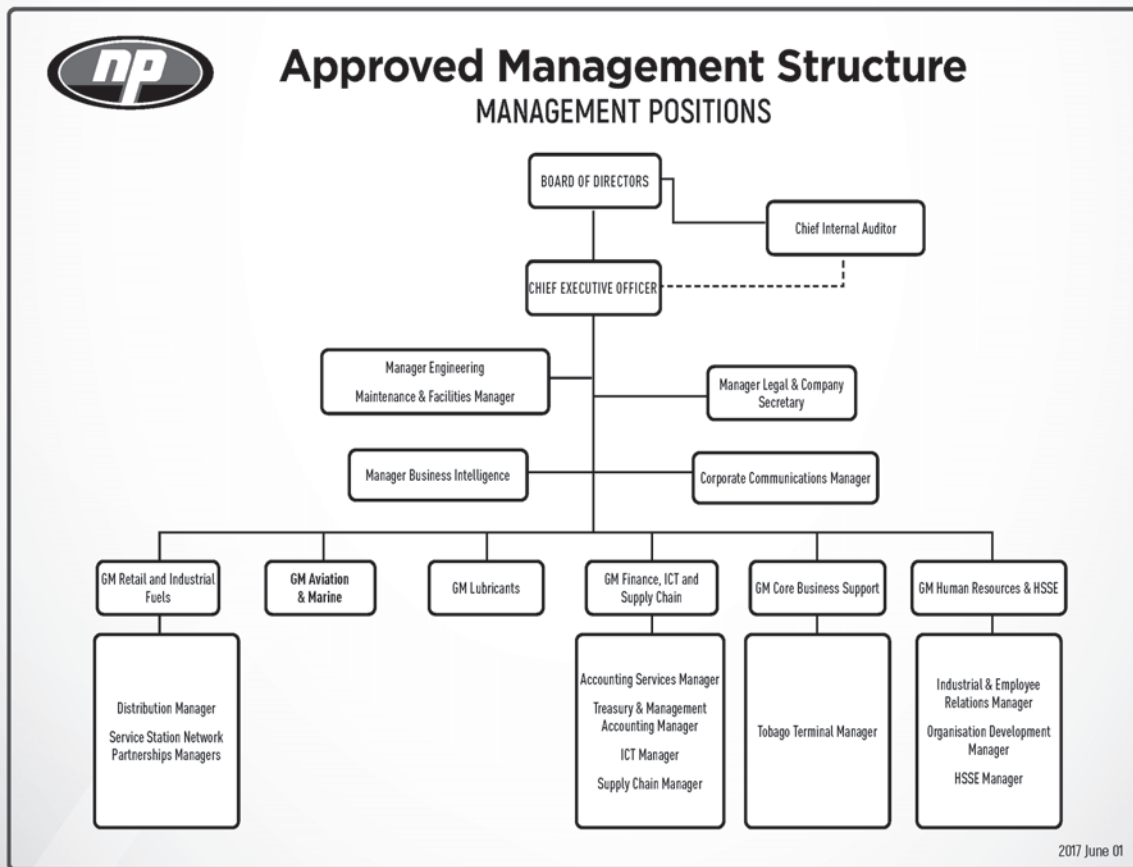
np

Approved Management Structure
MANAGEMENT POSITIONS

BOARD OF DIRECTORS

Chief Internal Auditor

CHIEF EXECUTIVE OFFICER

Manager Engineering
Maintenance & Facilities Manager

Manager Legal & Company Secretary

Manager Business Intelligence

Corporate Communications Manager

GM Retail and Industrial Fuels

GM Aviation & Marine

GM Lubricants

GM Finance, ICT and Supply Chain

GM Core Business Support

GM Human Resources & HSSE

Distribution Manager
Service Station Network Partnerships Managers

Accounting Services Manager
Treasury & Management Accounting Manager
ICT Manager
Supply Chain Manager

Tobago Terminal Manager

Industrial & Employee Relations Manager
Organisation Development Manager
HSSE Manager

2017 June 01